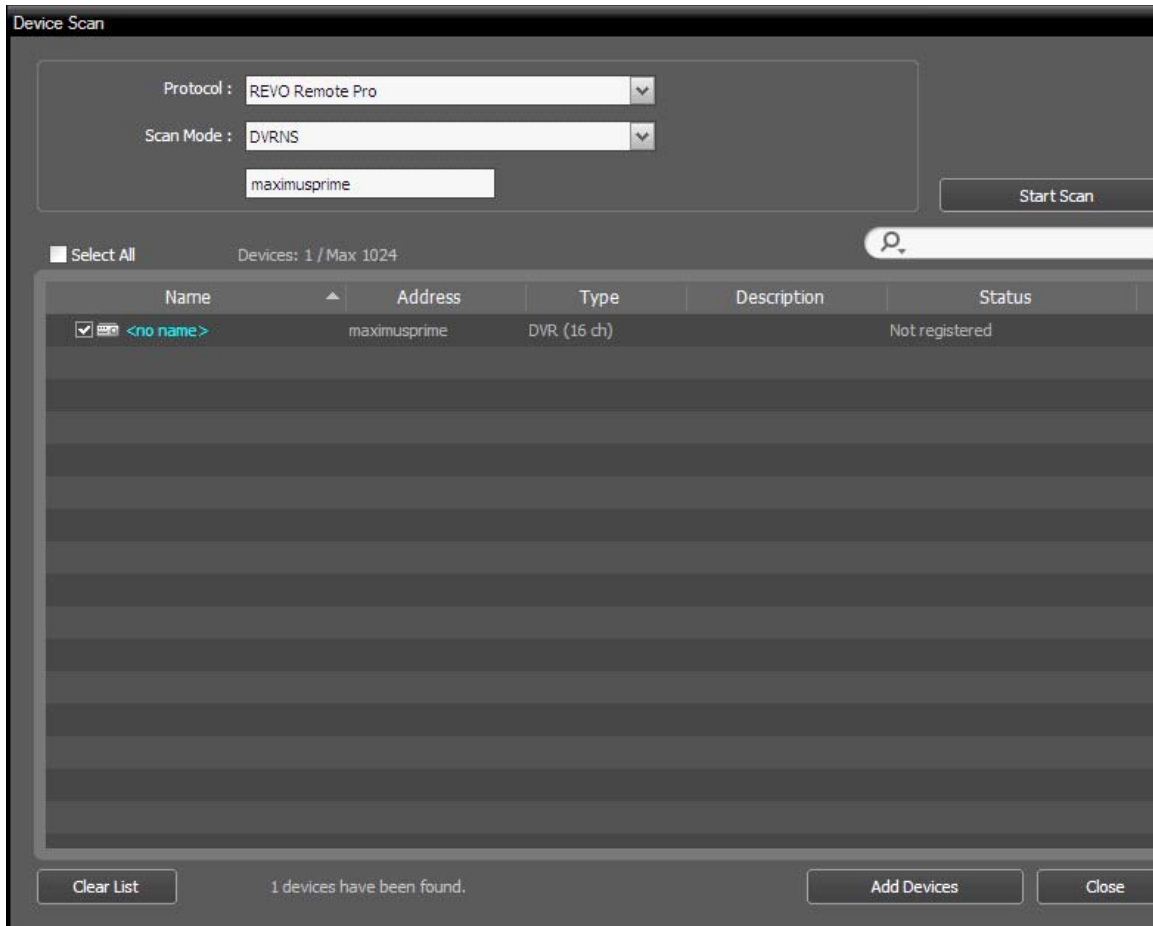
Device Scan

Protocol : REVO Remote Pro

Scan Mode : DVRNS

maximusprime

Start Scan

Select All

Devices: 1 / Max 1024

| Name | Address | Type | Description | Status |
|---|---|---|---|---|
| <no name> | maximusprime | DVR (16 ch) | | Not registered |

Clear List

1 devices have been found.

Add Devices

Close